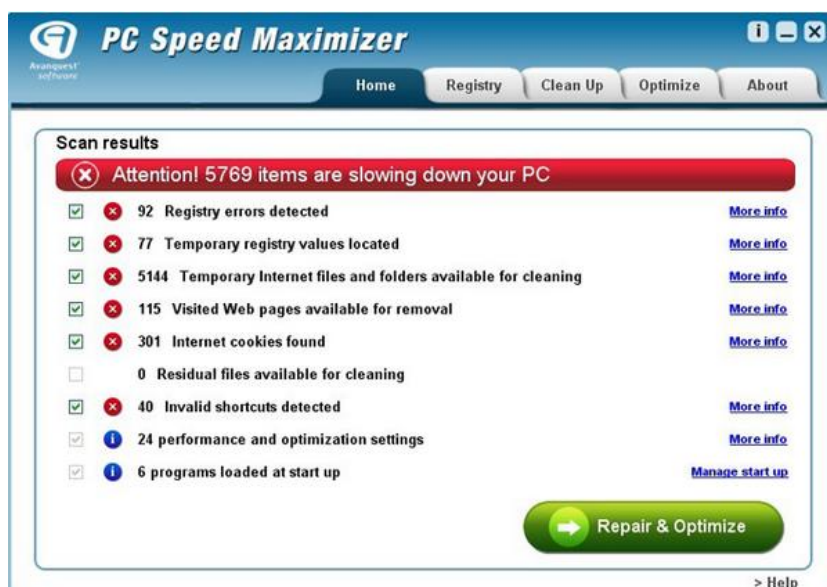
Avanquest software

PC Speed Maximizer

Home | Registry | Clean Up | Optimize | About

Scan results

Attention! 5769 items are slowing down your PC

92 Registry errors detected More info

77 Temporary registry values located More info

5144 Temporary Internet files and folders available for cleaning More info

115 Visited Web pages available for removal More info

301 Internet cookies found More info

0 Residual files available for cleaning

40 Invalid shortcuts detected More info

24 performance and optimization settings More info

6 programs loaded at start up Manage start up

Repair & Optimize

> Help